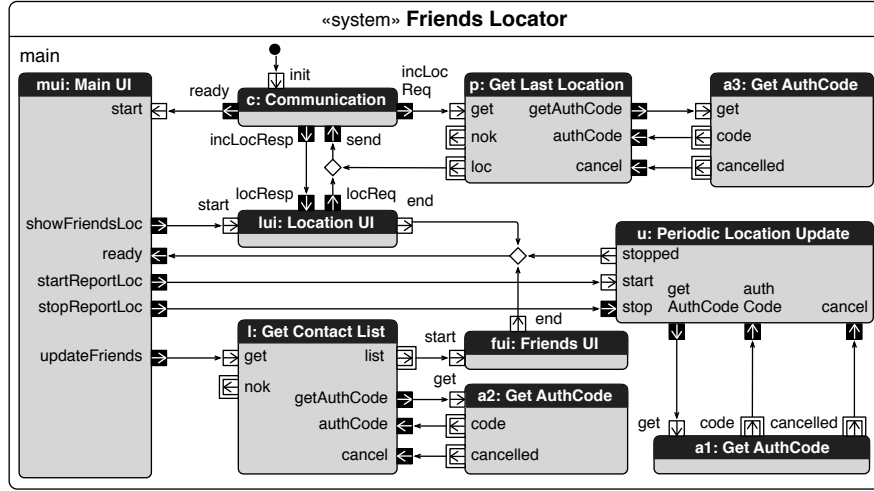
«system» **Friends Locator**

main

init

mui: Main UI
start
showFriendsLoc
ready
startReportLoc
stopReportLoc
updateFriends

ready

c: Communication
incLocResp
send

incLoc Req

p: Get Last Location
get
nok
loc
getAuthCode
authCode
cancel

a3: Get AuthCode
get
code
cancelled

start
locResp
locReq
lui: Location UI
end

u: Periodic Location Update
stopped
start
stop
get AuthCode
auth Code
cancel

l: Get Contact List
get
nok
list
getAuthCode
authCode
cancel

start
end
fui: Friends UI

get
a2: Get AuthCode
code
cancelled

get
code
cancelled
a1: Get AuthCode